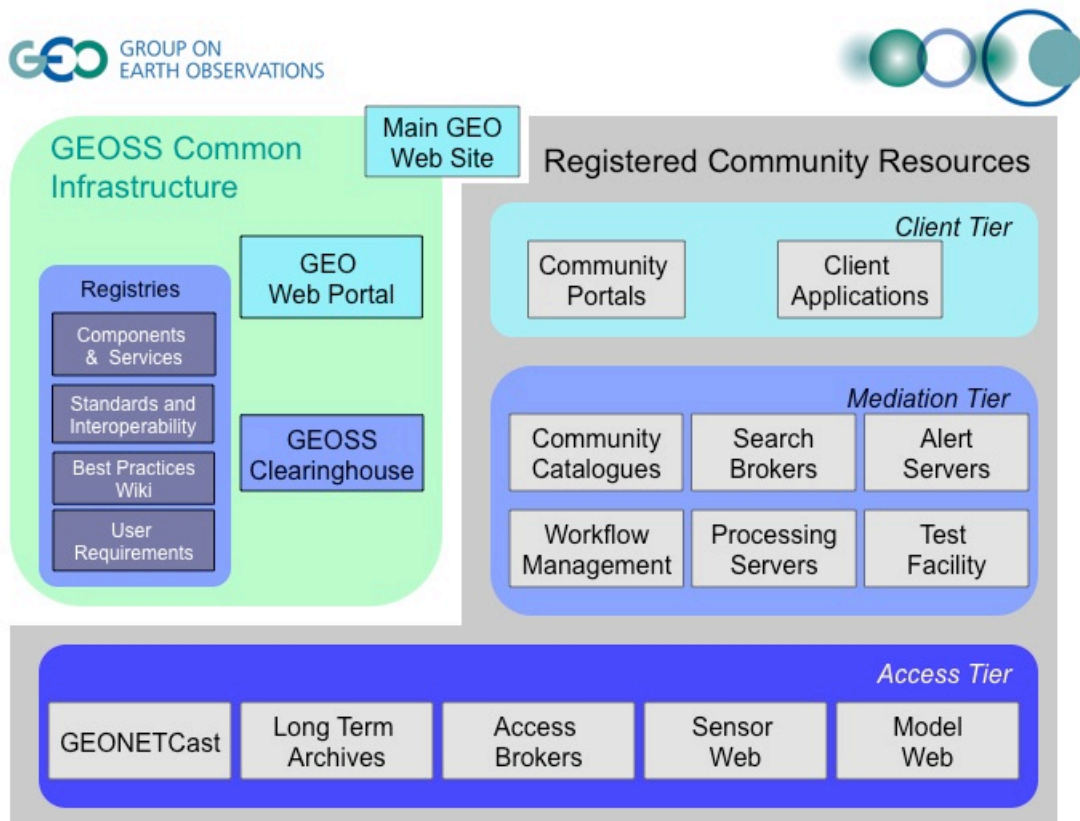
GEO GROUP ON EARTH OBSERVATIONS

GEOSS Common Infrastructure

Main GEO Web Site

Registered Community Resources

Registries

Components & Services

Standards and Interoperability

Best Practices Wiki

User Requirements

GEO Web Portal

GEOSS Clearinghouse

Client Tier

Community Portals

Client Applications

Mediation Tier

Community Catalogues

Search Brokers

Alert Servers

Workflow Management

Processing Servers

Test Facility

Access Tier

GEONETCast

Long Term Archives

Access Brokers

Sensor Web

Model Web